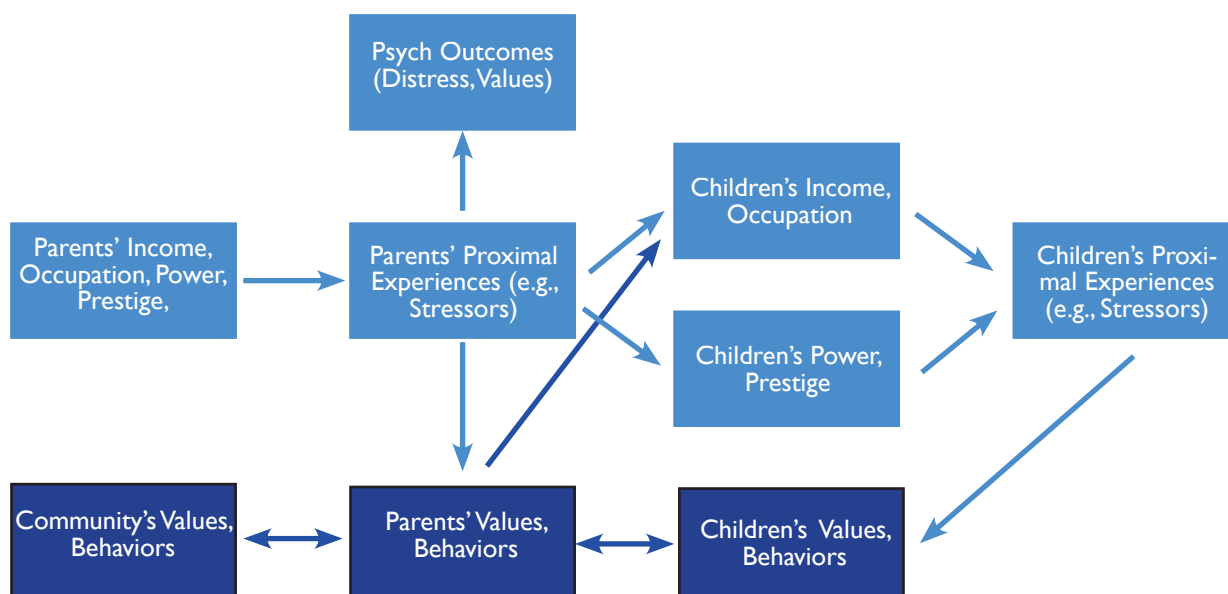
Psych Outcomes (Distress, Values)

Parents' Income, Occupation, Power, Prestige,

Parents' Proximal Experiences (e.g., Stressors)

Children's Income, Occupation

Children's Power, Prestige

Children's Proximal Experiences (e.g., Stressors)

Community's Values, Behaviors

Parents' Values, Behaviors

Children's Values, Behaviors